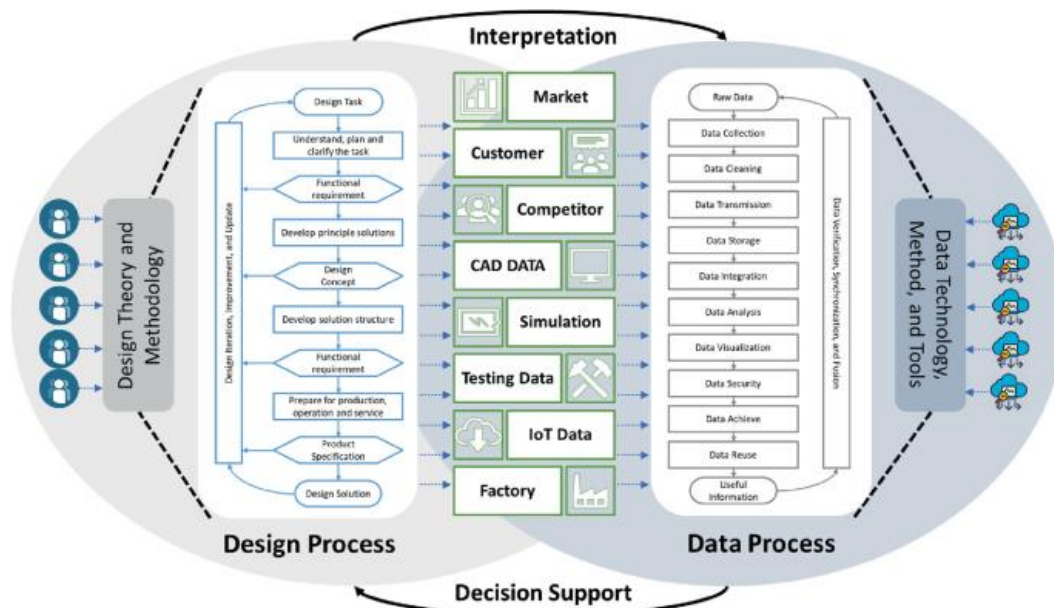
Interpretation

Design Theory and Methodology

Design Task

Understand, plan and clarify the task

Functional requirement

Develop principle solutions

Design Concept

Develop solution structure

Functional requirement

Prepare for production, operation and service

Product Specification

Design Solution

Design Iteration, Improvement, and Update

Market

Customer

Competitor

CAD DATA

Simulation

Testing Data

IoT Data

Factory

Raw Data

Data Collection

Data Cleaning

Data Transmission

Data Storage

Data Integration

Data Analysis

Data Visualization

Data Security

Data Achieve

Data Reuse

Useful Information

Data Verification, Synchronization, and Fusion

Data Technology, Method, and Tools

Design Process

Data Process

Decision Support